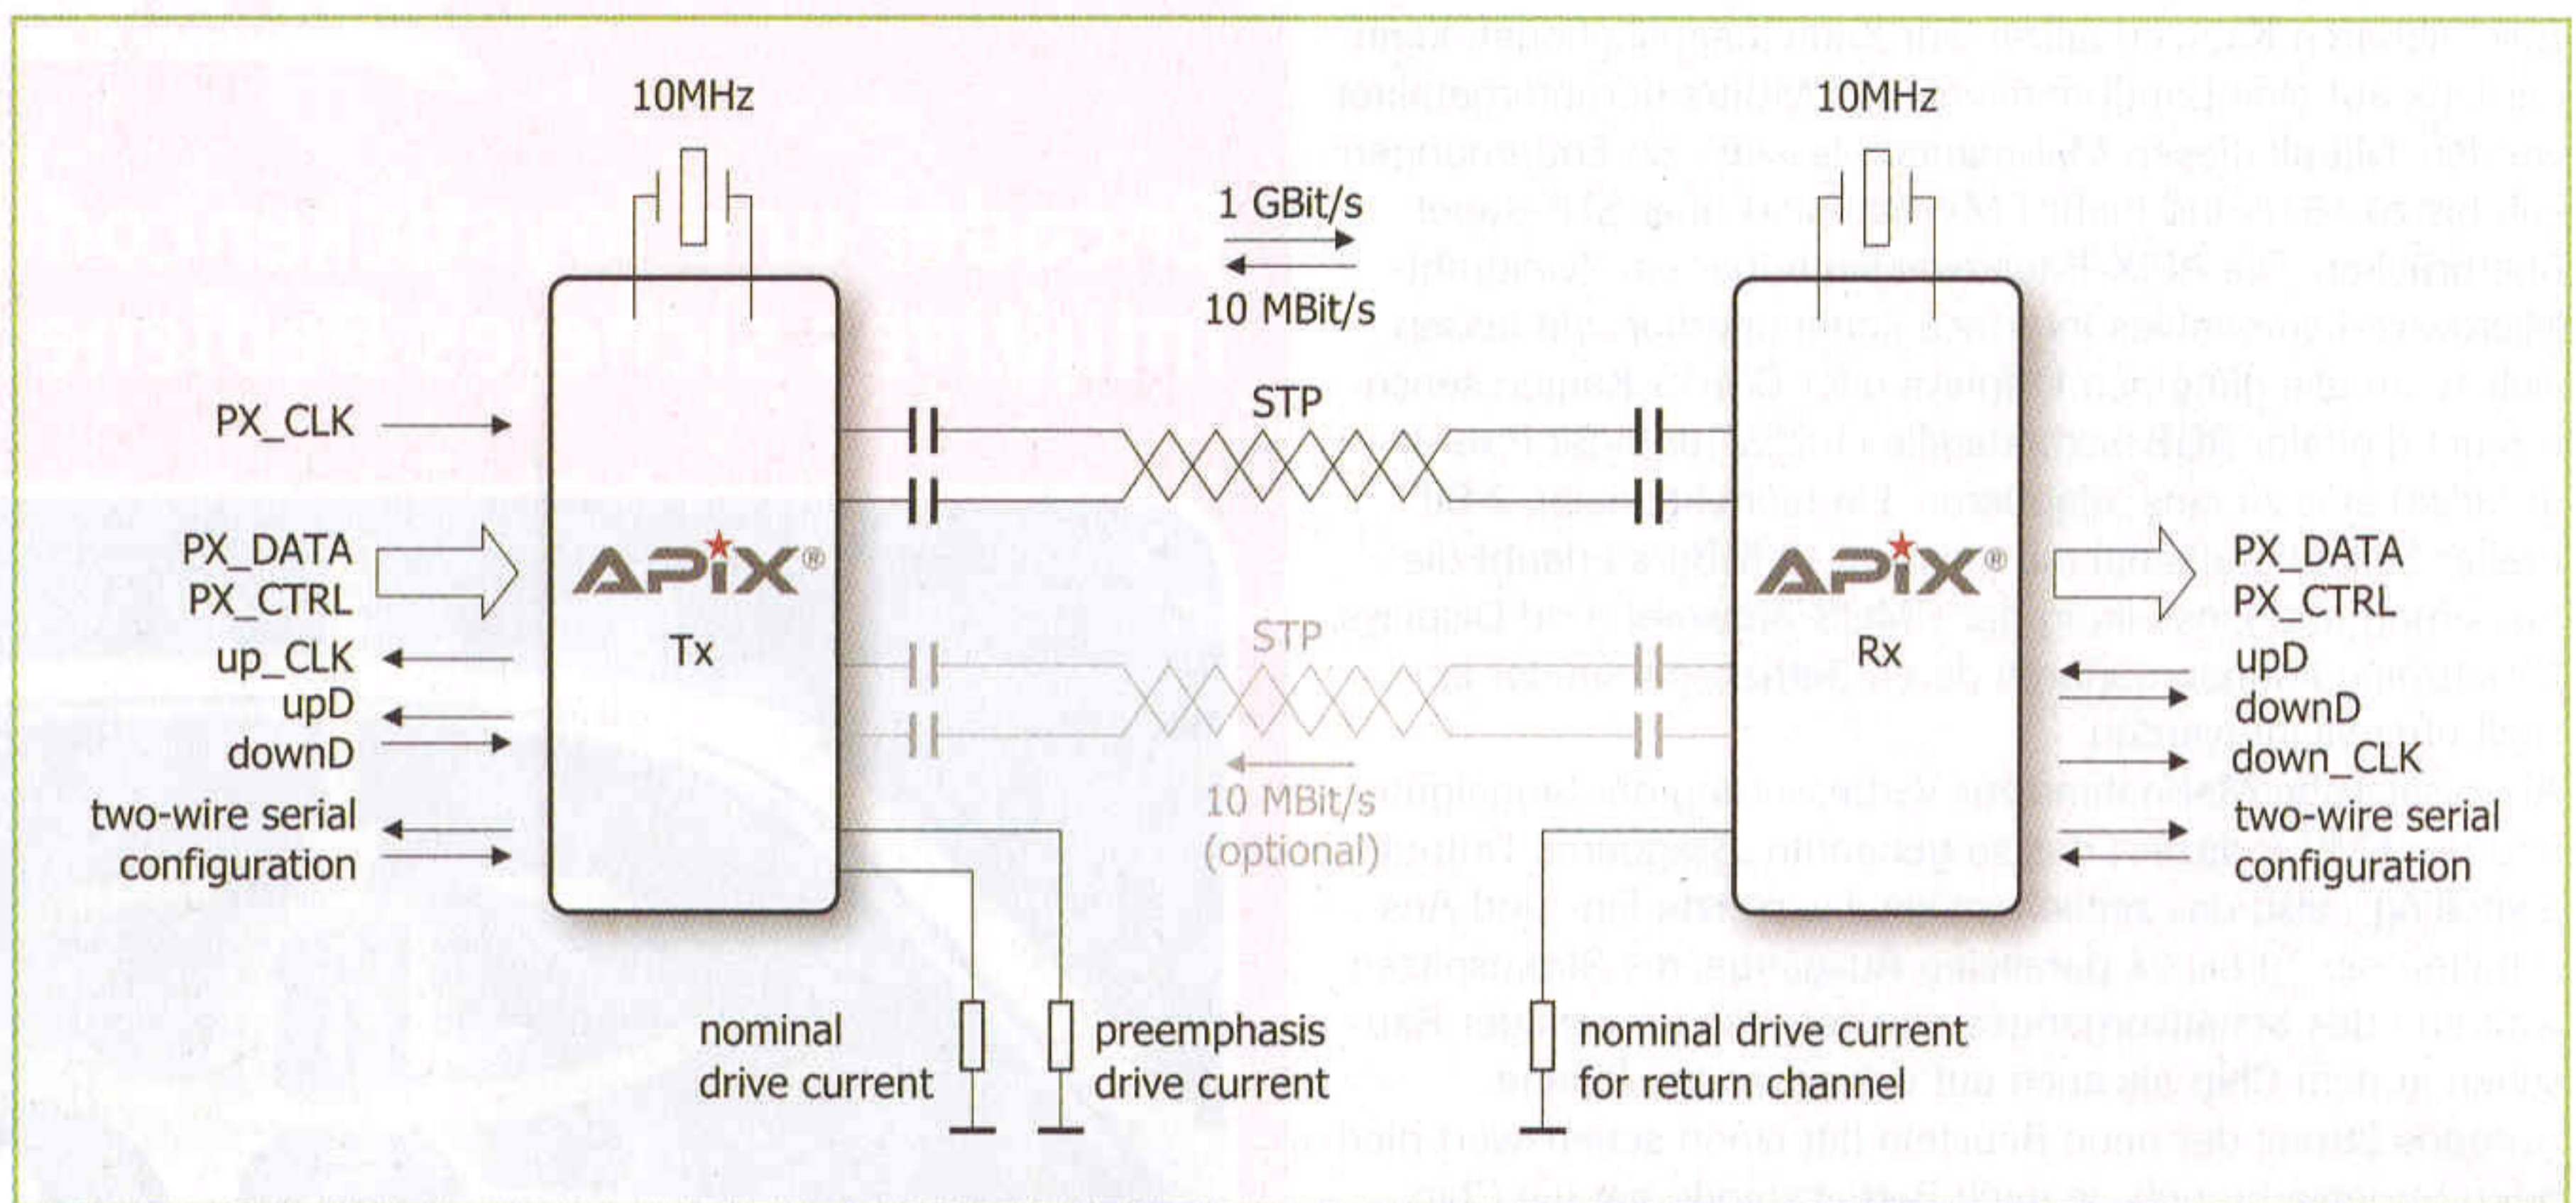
10MHz

10MHz

1 GBit/s

10 MBit/s

STP

PX_CLK

PX_DATA
PX_CTRL

APIX®

Tx

up_CLK
upD
downD

two-wire serial configuration

STP

10 MBit/s (optional)

APIX®

Rx

PX_DATA
PX_CTRL

upD
downD
down_CLK

two-wire serial configuration

nominal drive current

preemphasis drive current

nominal drive current for return channel